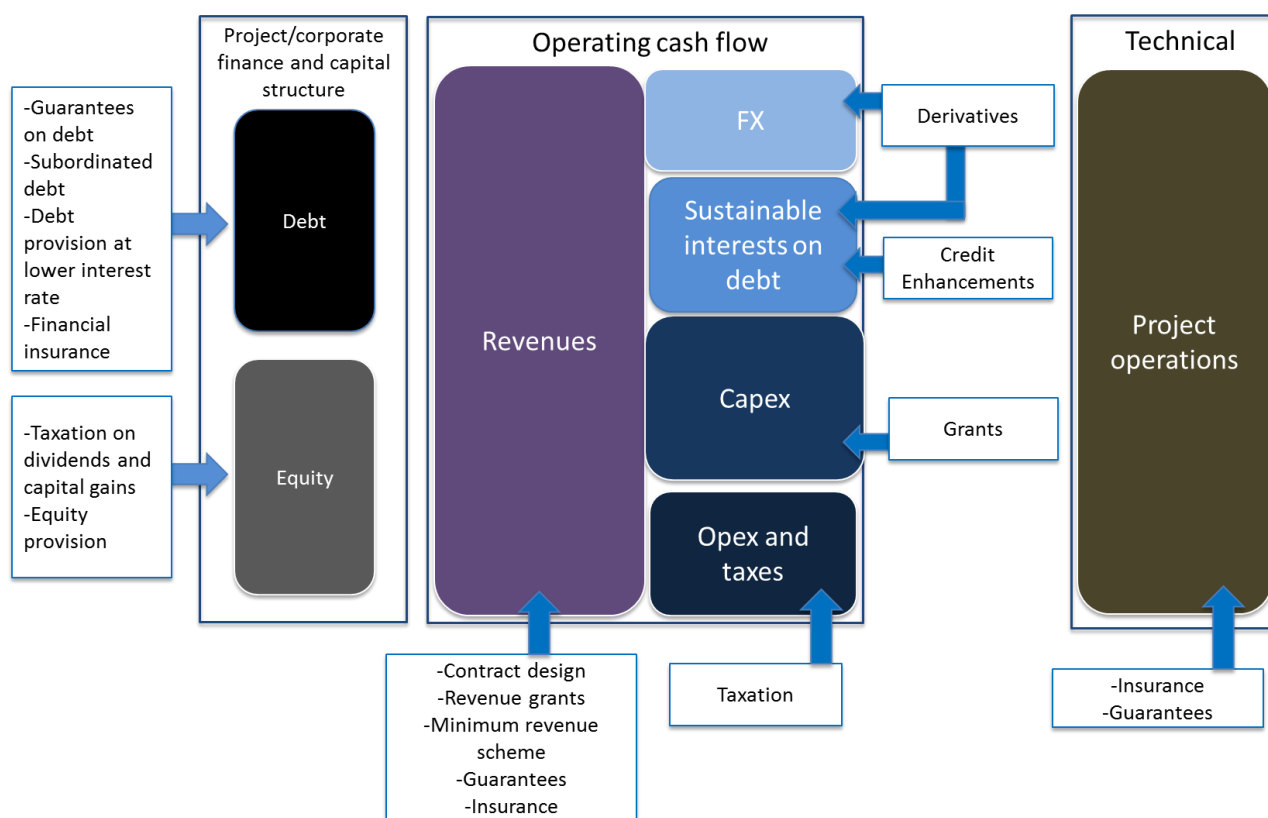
-Guarantees on debt
-Subordinated debt
-Debt provision at lower interest rate
-Financial insurance

-Taxation on dividends and capital gains
-Equity provision

Project/corporate finance and capital structure

Debt

Equity

Operating cash flow

Revenues

FX

Sustainable interests on debt

Capex

Opex and taxes

Derivatives

Credit Enhancements

Grants

Technical

Project operations

-Contract design
-Revenue grants
-Minimum revenue scheme
-Guarantees
-Insurance

Taxation

-Insurance
-Guarantees